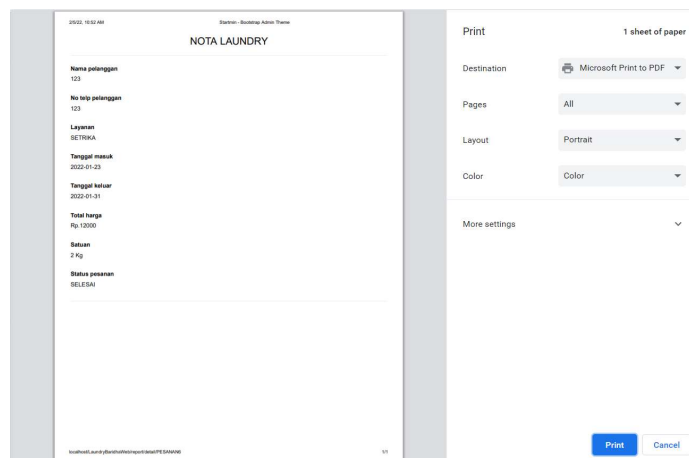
2/5/22, 10:52 AM

Startmin - Bootstrap Admin Theme

NOTA LAUNDRY

Nama pelanggan
123

No telp pelanggan
123

Layanan
SETRIKA

Tanggal masuk
2022-01-23

Tanggal keluar
2022-01-31

Total harga
Rp.12000

Satuan
2 Kg

Status pesanan
SELESAI

localhost/LaundryBarokahWeb/report/detail/PESANAN6

1/1

Print

1 sheet of paper

Destination

Microsoft Print to PDF

Pages

All

Layout

Portrait

Color

Color

More settings

Print

Cancel